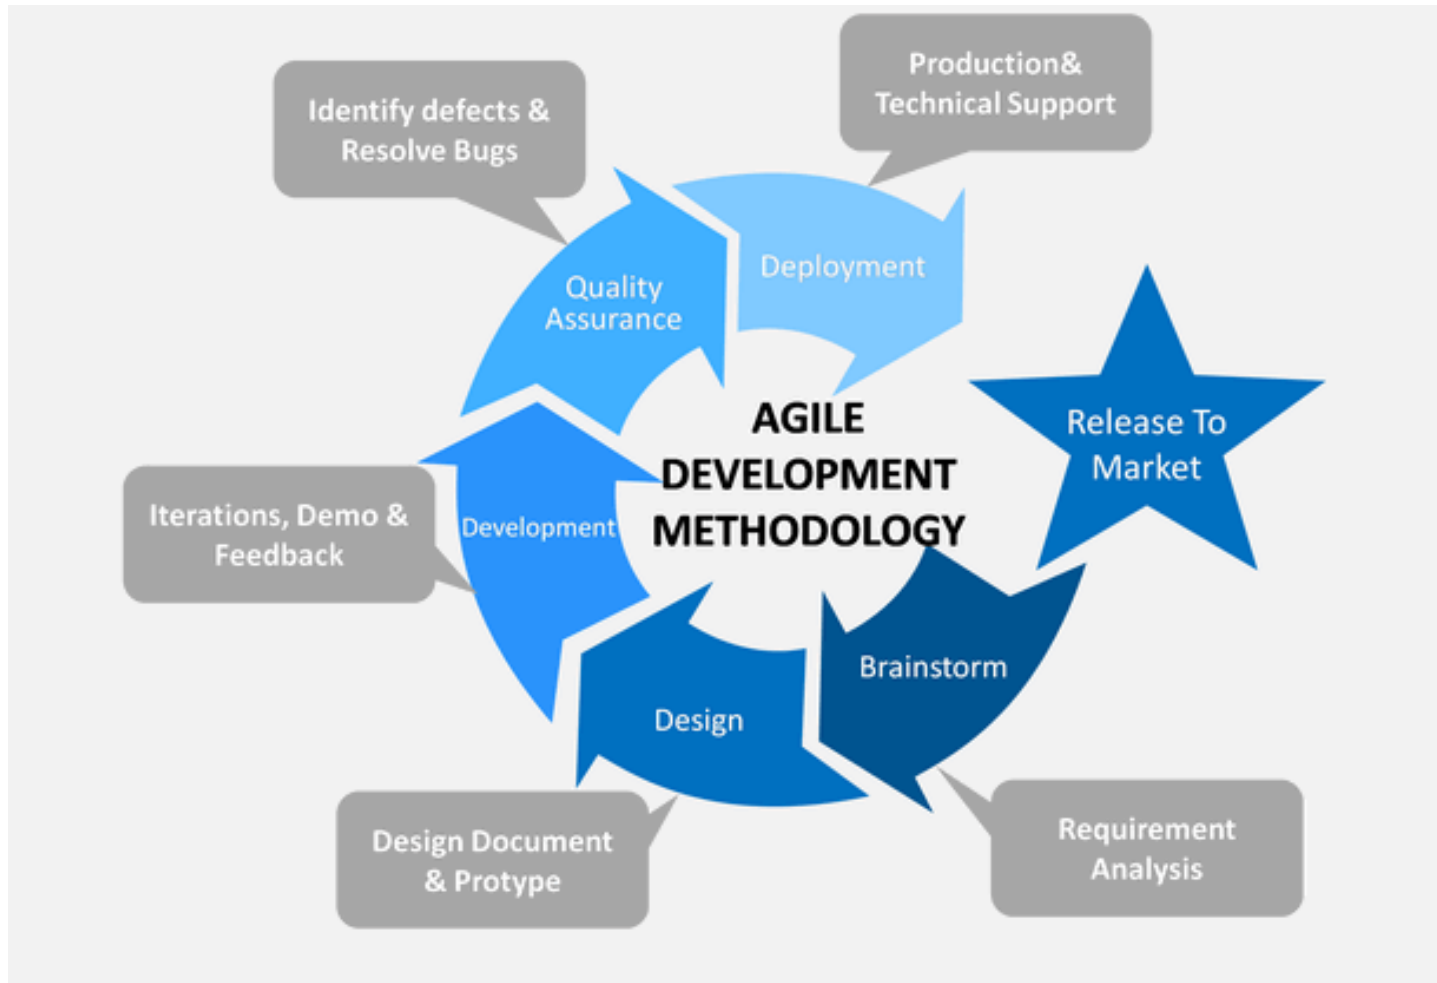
AGILE DEVELOPMENT METHODOLOGY

Brainstorm

Requirement Analysis

Design

Design Document & Protype

Development

Iterations, Demo & Feedback

Quality Assurance

Identify defects & Resolve Bugs

Deployment

Production& Technical Support

Release To Market